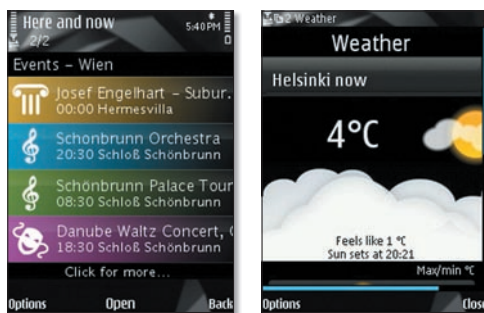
Here and now
2/2
5:40 PM
Events – Wien
Josef Engelhart – Subur.
00:00 Hermesvilla
Schönbrunn Orchestra
20:30 Schloß Schönbrunn
Schönbrunn Palace Tour
08:30 Schloß Schönbrunn
Danube Waltz Concert, (
18:30 Schloß Schönbrunn
Click for more...
Options
Open
Back

2 Weather
Weather
Helsinki now
4°C
Feels like 1 °C
Sun sets at 20:21
Max/min °C
Options
Close